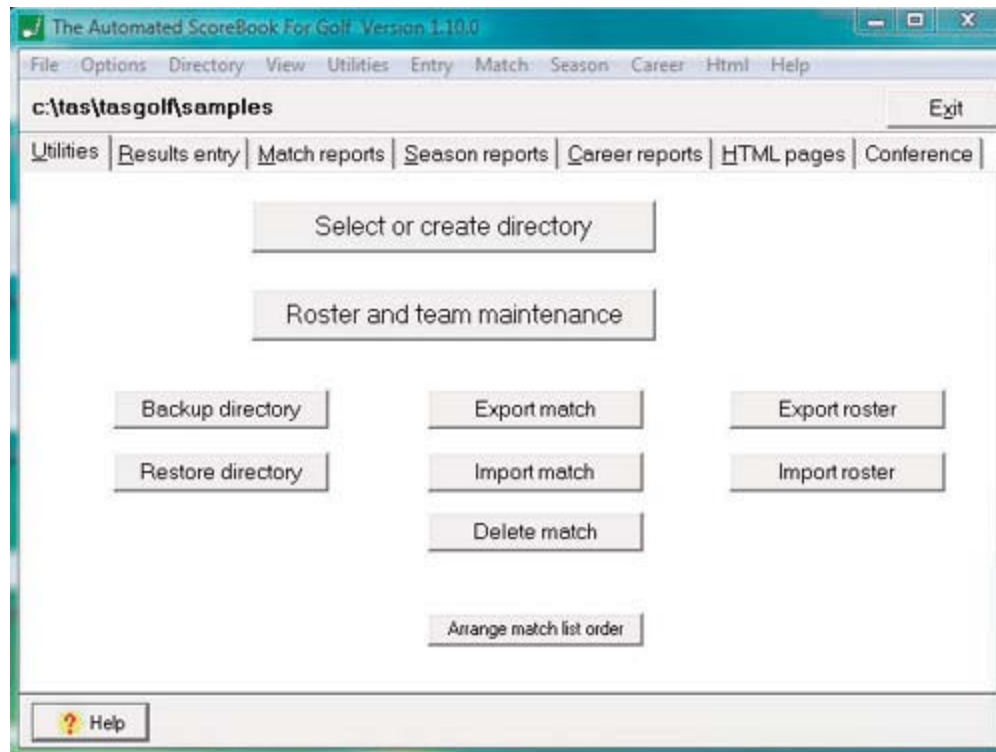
The Automated ScoreBook For Golf Version 1.10.0

File Options Directory View Utilities Entry Match Season Career Html Help

c:\tas\tasgolf\samples

Exit

Utilities | Results entry | Match reports | Season reports | Career reports | HTML pages | Conference

Select or create directory

Roster and team maintenance

Backup directory

Export match

Export roster

Restore directory

Import match

Import roster

Delete match

Arrange match list order

? Help